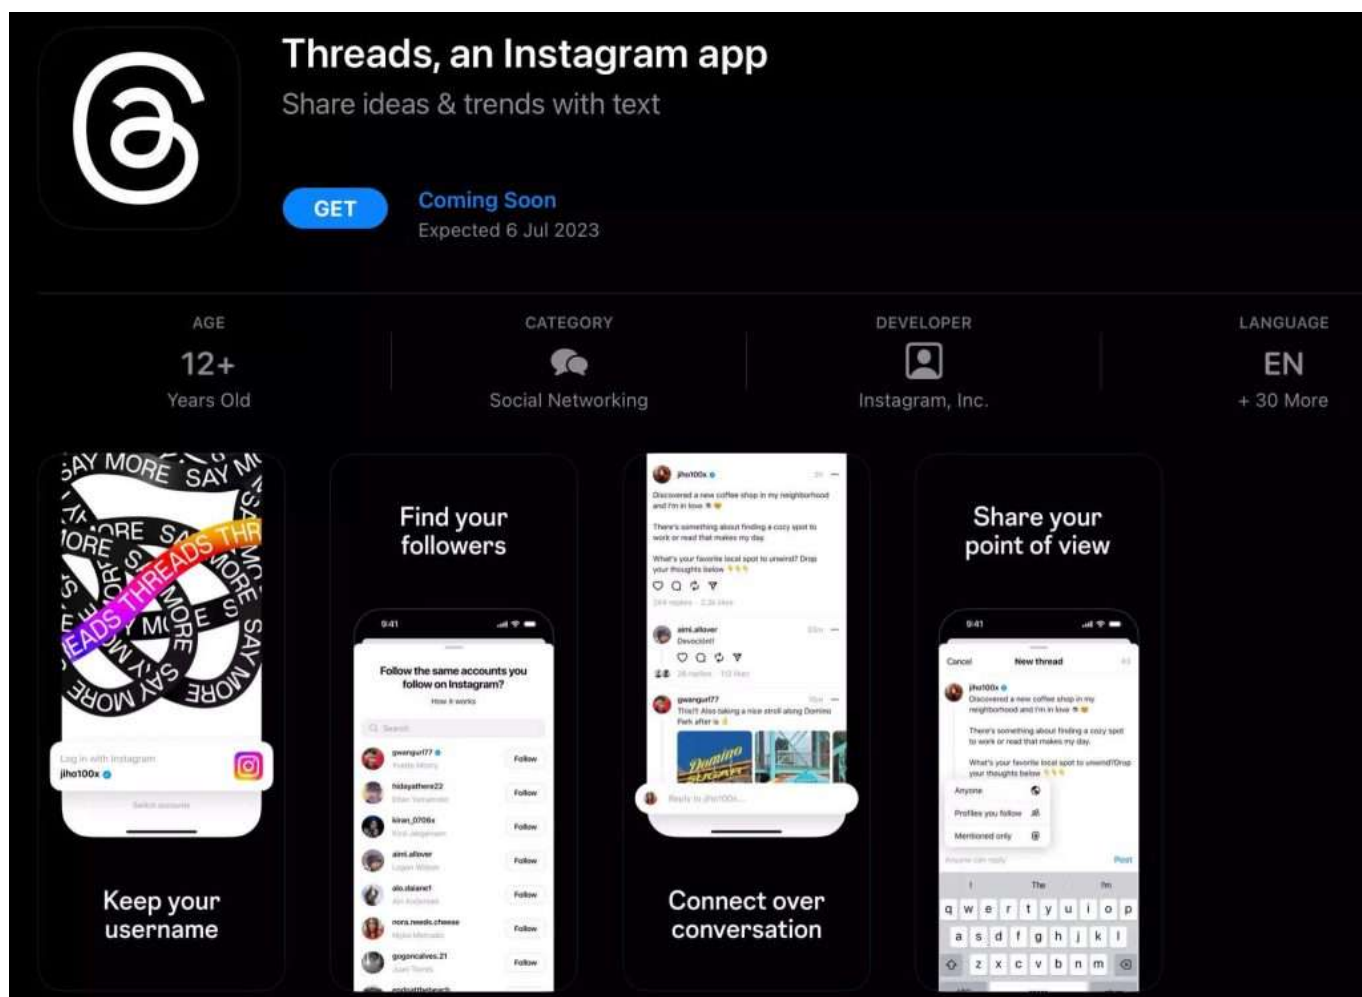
Threads, an Instagram app
Share ideas & trends with text

GET

Coming Soon
Expected 6 Jul 2023

AGE
12+
Years Old

CATEGORY
Social Networking

DEVELOPER
Instagram, Inc.

LANGUAGE
EN
+ 30 More

SAY MORE SAY MORE THREADS THREADS SAY MORE

Log in with Instagram
jiho100x

Keep your username

Find your followers

9:41

Follow the same accounts you follow on Instagram?

gwangurl77
Follow
hidayathere22
Follow
kiran_0706x
Follow
aimi.allover
Follow
alo.daiane1
Follow
nora.needs.cheese
Follow
gogoncalves.21
Follow

jiho100x
Discovered a new coffee shop in my neighborhood and I'm in love
There's something about finding a cozy spot to work or read that makes my day.
What's your favorite local spot to unwind? Drop your thoughts below

aimi.allover
Devoolded!

gwangurl77
This!! Also taking a nice stroll along Domino Park after is

Connect over conversation

Share your point of view

9:41
Cancel
New thread
jiho100x
Discovered a new coffee shop in my neighborhood and I'm in love
There's something about finding a cozy spot to work or read that makes my day.
What's your favorite local spot to unwind? Drop your thoughts below
Anyone
Profiles you follow
Mentioned only
Post

I The I'm
q w e r t y u i o p
a s d f g h j k l
z x c v b n m